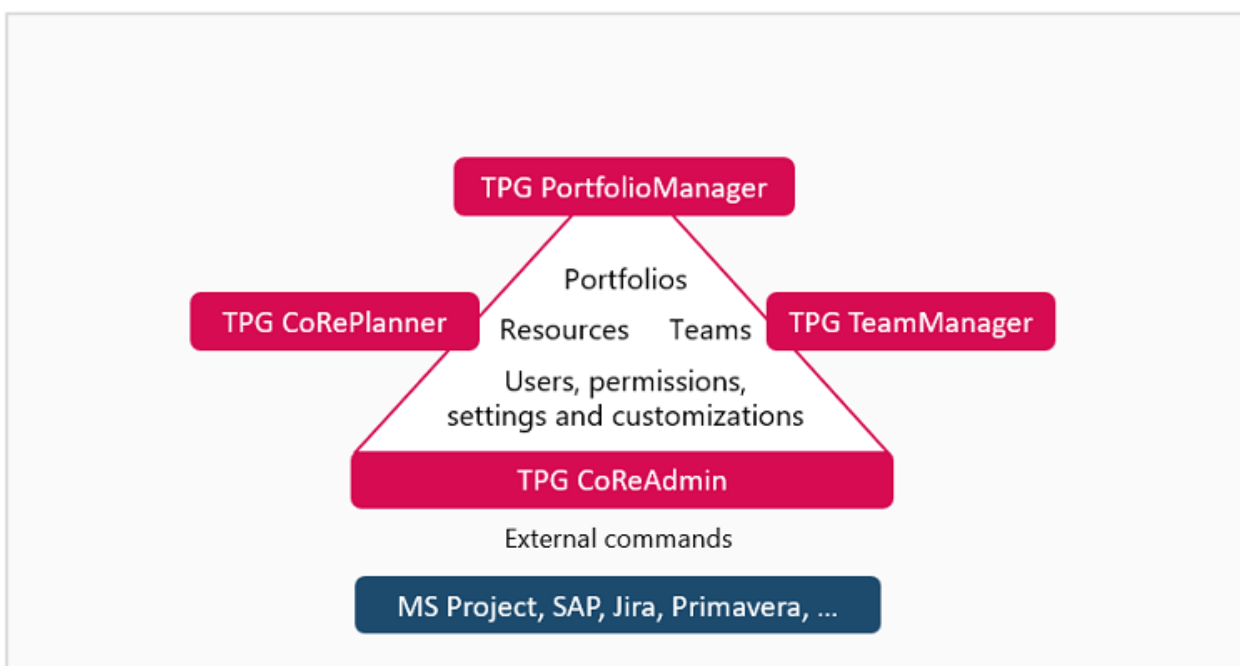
TPG PortfolioManager

TPG CoRePlanner

Portfolios

Resources

Teams

TPG TeamManager

Users, permissions, settings and customizations

TPG CoReAdmin

External commands

MS Project, SAP, Jira, Primavera, ...